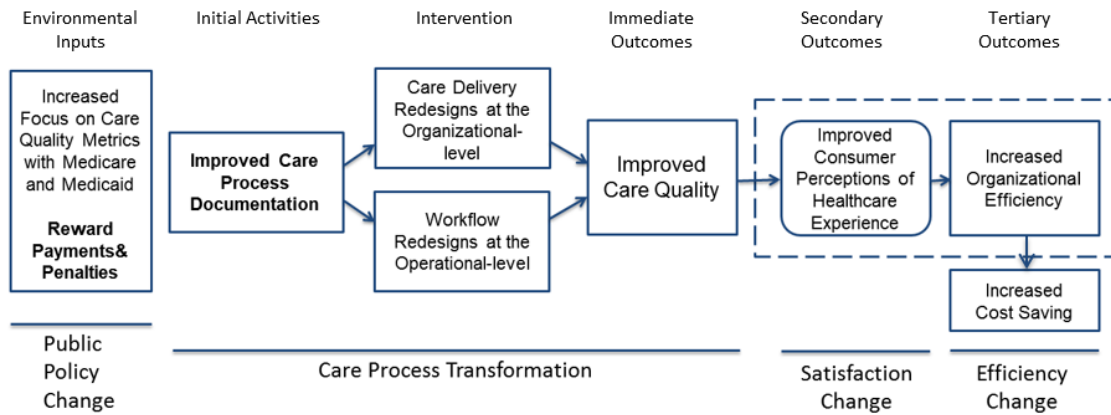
Environmental Inputs

Initial Activities

Intervention

Immediate Outcomes

Secondary Outcomes

Tertiary Outcomes

Increased Focus on Care Quality Metrics with Medicare and Medicaid

Reward Payments& Penalties

Improved Care Process Documentation

Care Delivery Redesigns at the Organizational-level

Workflow Redesigns at the Operational-level

Improved Care Quality

Improved Consumer Perceptions of Healthcare Experience

Increased Organizational Efficiency

Increased Cost Saving

Public Policy Change

Care Process Transformation

Satisfaction Change

Efficiency Change